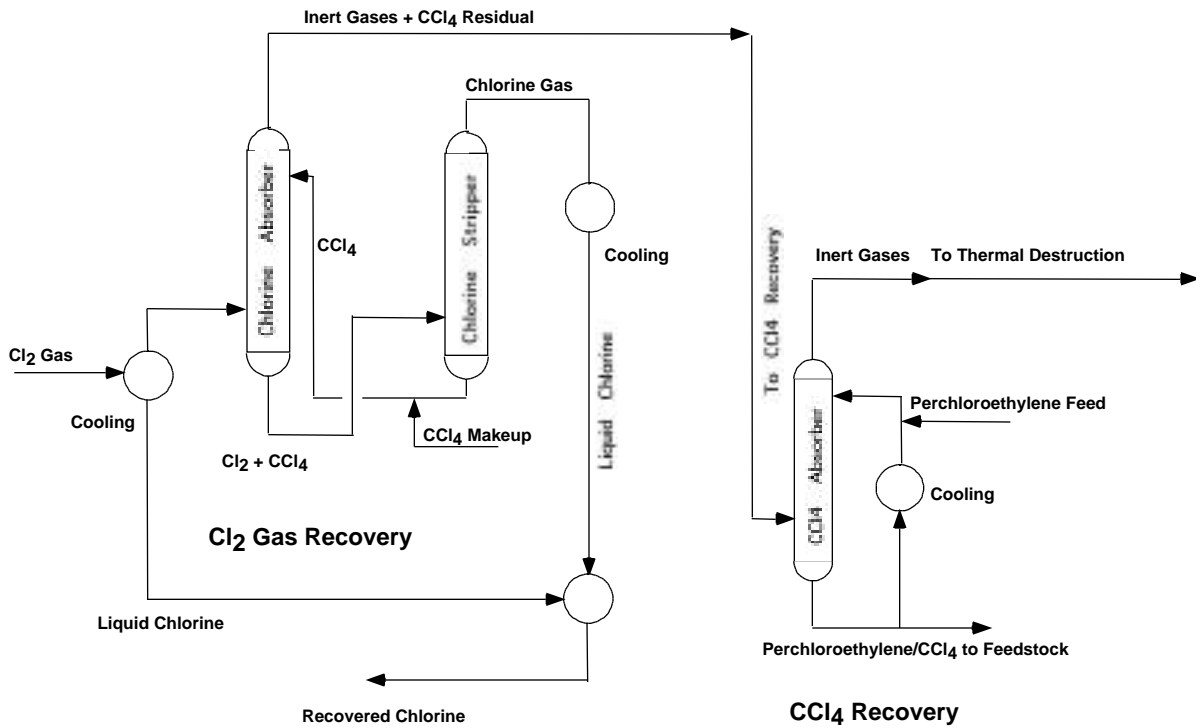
Inert Gases + $CCl_4$ Residual

Chlorine Gas

Chlorine Absorber

Chlorine Stripper

$CCl_4$

Cooling

$Cl_2$ Gas

Cooling

$CCl_4$ Makeup

$Cl_2 + CCl_4$

Liquid Chlorine

To $CCl_4$ Recovery

Inert Gases

To Thermal Destruction

Perchloroethylene Feed

$CCl_4$ Absorber

Cooling

$Cl_2$ Gas Recovery

Liquid Chlorine

Perchloroethylene/$CCl_4$ to Feedstock

Recovered Chlorine

$CCl_4$ Recovery